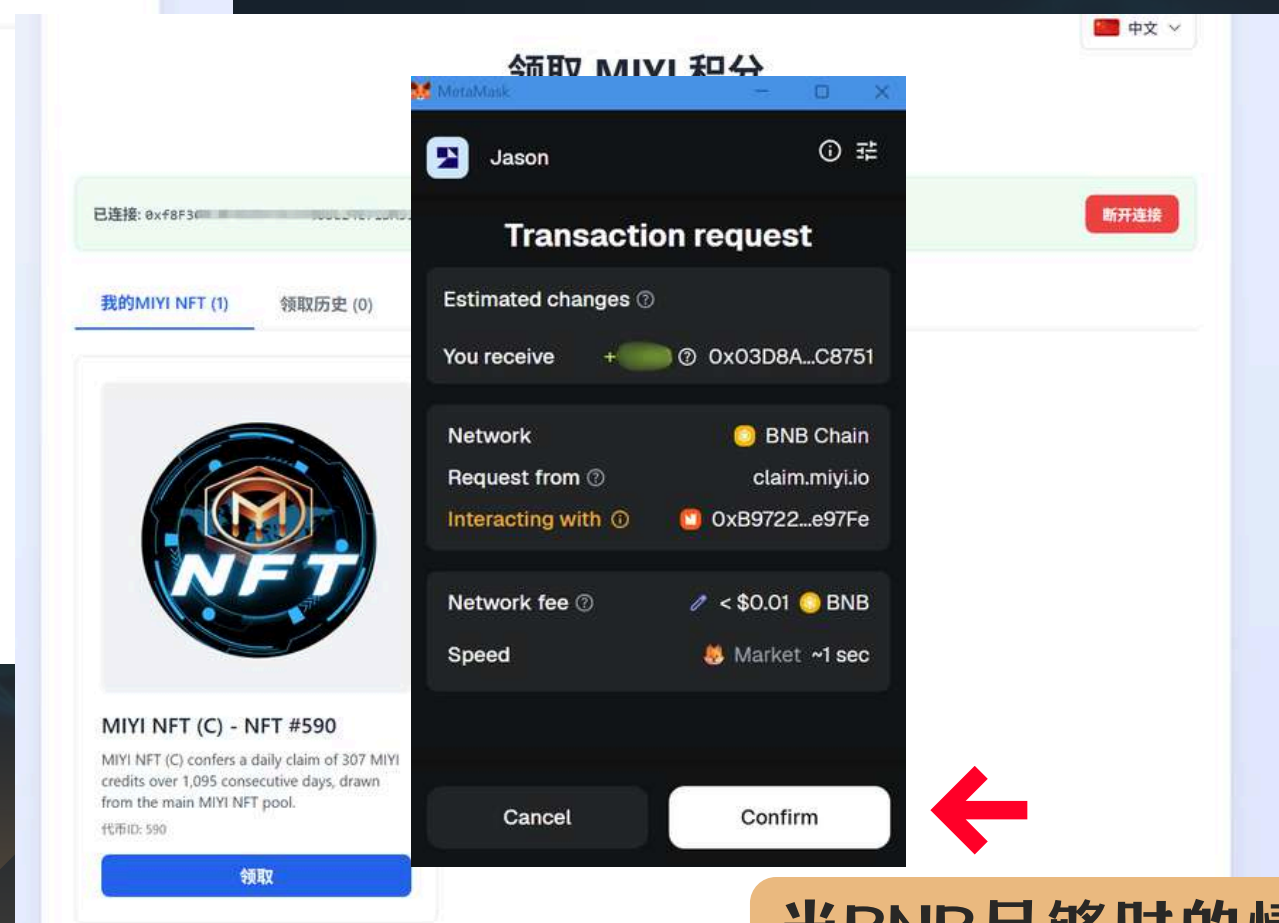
中文

领取 MIYI 积分

MetaMask

Jason

已连接: 0xf8F3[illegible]

断开连接

我的MIYI NFT (1)

领取历史 (0)

Transaction request

Estimated changes

You receive + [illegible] 0x03D8A...C8751

Network BNB Chain

Request from claim.miyi.io

Interacting with 0xB9722...e97Fe

Network fee < $0.01 BNB

Speed Market ~1 sec

Cancel

Confirm

NFT

MIYI NFT (C) - NFT #590

MIYI NFT (C) confers a daily claim of 307 MIYI credits over 1,095 consecutive days, drawn from the main MIYI NFT pool.

代币ID: 590

领取

当BNB足够时的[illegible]